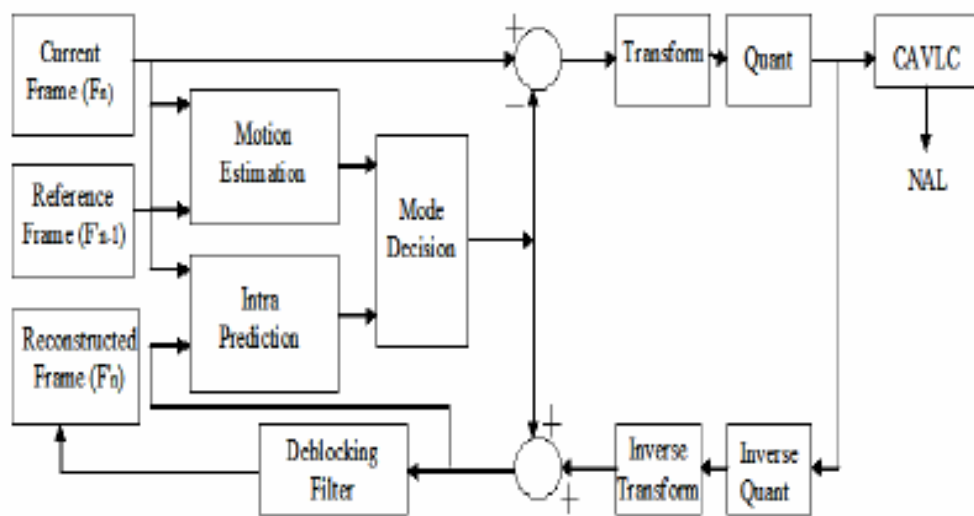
Current Frame (Fn)

Reference Frame (F'n-1)

Reconstructed Frame (F'n)

Motion Estimation

Intra Prediction

Mode Decision

+

−

Transform

Quant

CAVLC

NAL

+

+

Deblocking Filter

Inverse Transform

Inverse Quant